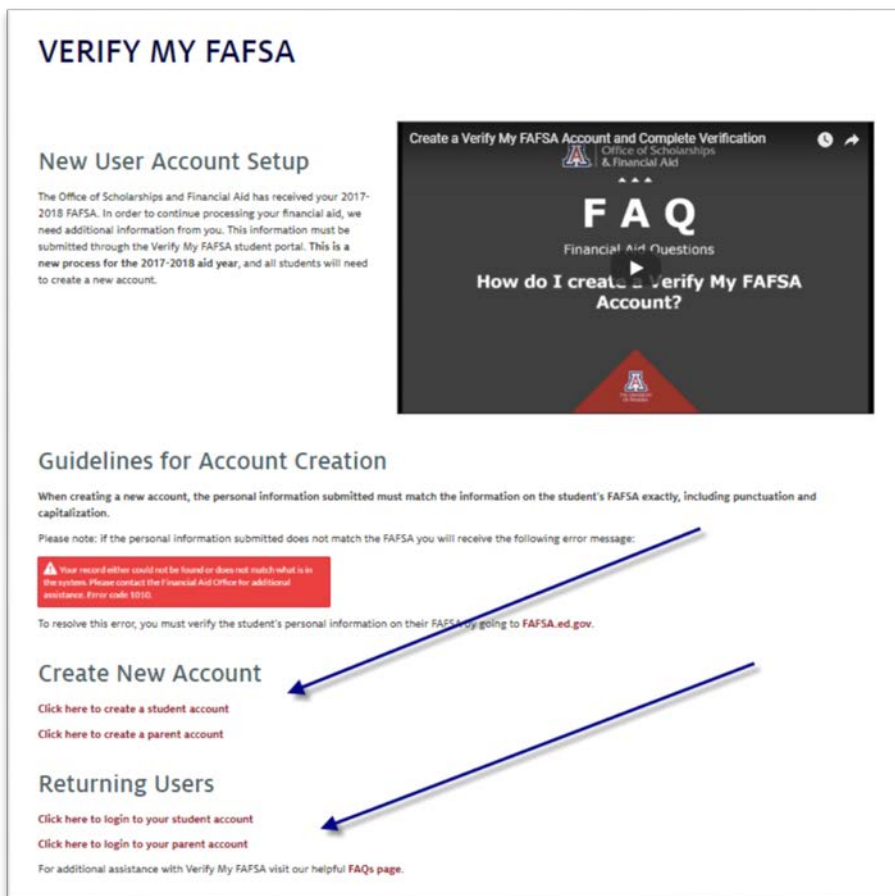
VERIFY MY FAFSA

New User Account Setup

The Office of Scholarships and Financial Aid has received your 2017-2018 FAFSA. In order to continue processing your financial aid, we need additional information from you. This information must be submitted through the Verify My FAFSA student portal. **This is a new process for the 2017-2018 aid year**, and all students will need to create a new account.

Create a Verify My FAFSA Account and Complete Verification

Office of Scholarships & Financial Aid

FAQ

Financial Aid Questions

How do I create a Verify My FAFSA Account?

Guidelines for Account Creation

**When creating a new account, the personal information submitted must match the information on the student's FAFSA exactly, including punctuation and capitalization.**

Please note: If the personal information submitted does not match the FAFSA you will receive the following error message:

Your record either could not be found or does not match what is in the system. Please contact the Financial Aid Office for additional assistance. Error code 1010.

To resolve this error, you must verify the student's personal information on their FAFSA by going to FAFSA.ed.gov.

Create New Account

Click here to create a student account

Click here to create a parent account

Returning Users

Click here to login to your student account

Click here to login to your parent account

For additional assistance with Verify My FAFSA visit our helpful FAQs page.